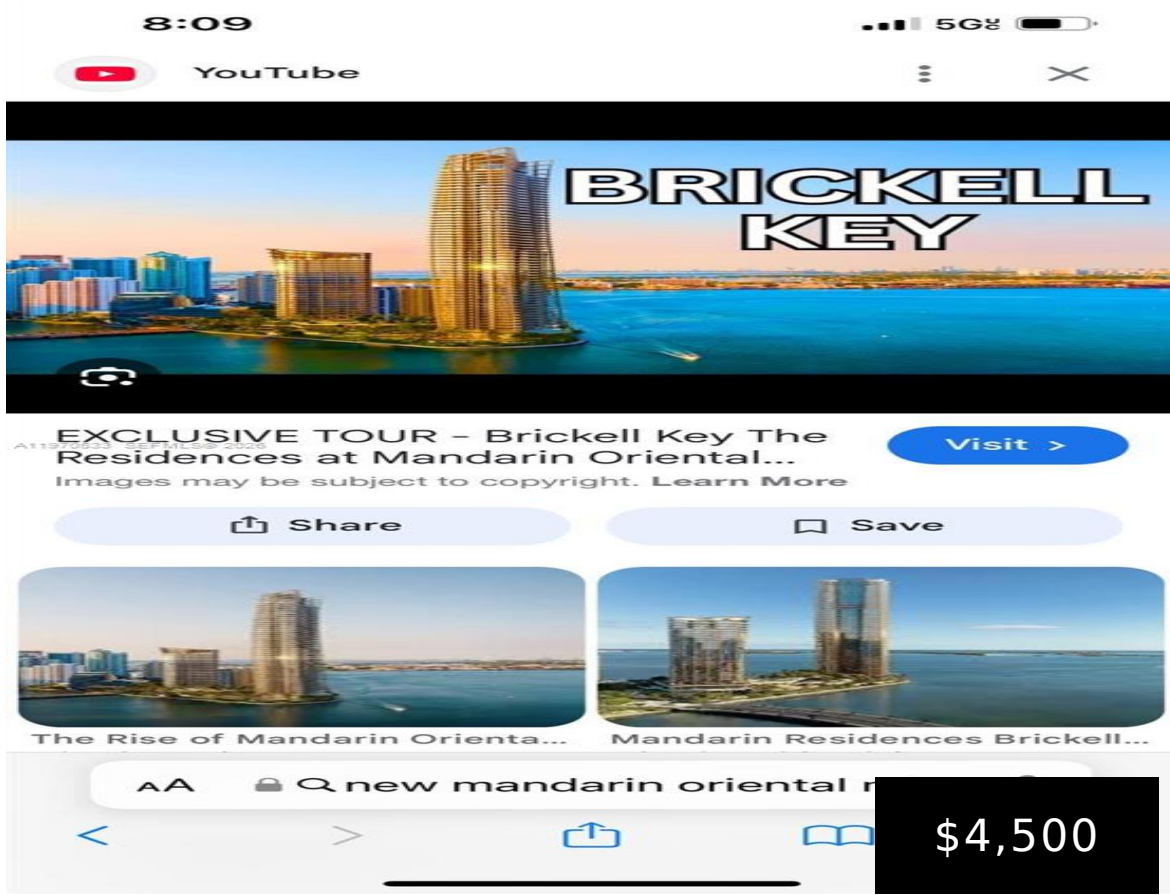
8:09

5G

YouTube

BRICKELL KEY

EXCLUSIVE TOUR - Brickell Key The Residences at Mandarin Oriental...

Visit >

Images may be subject to copyright. Learn More

Share

Save

The Rise of Mandarin Orienta...

Mandarin Residences Brickell...

AA

new mandarin oriental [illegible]

$4,500